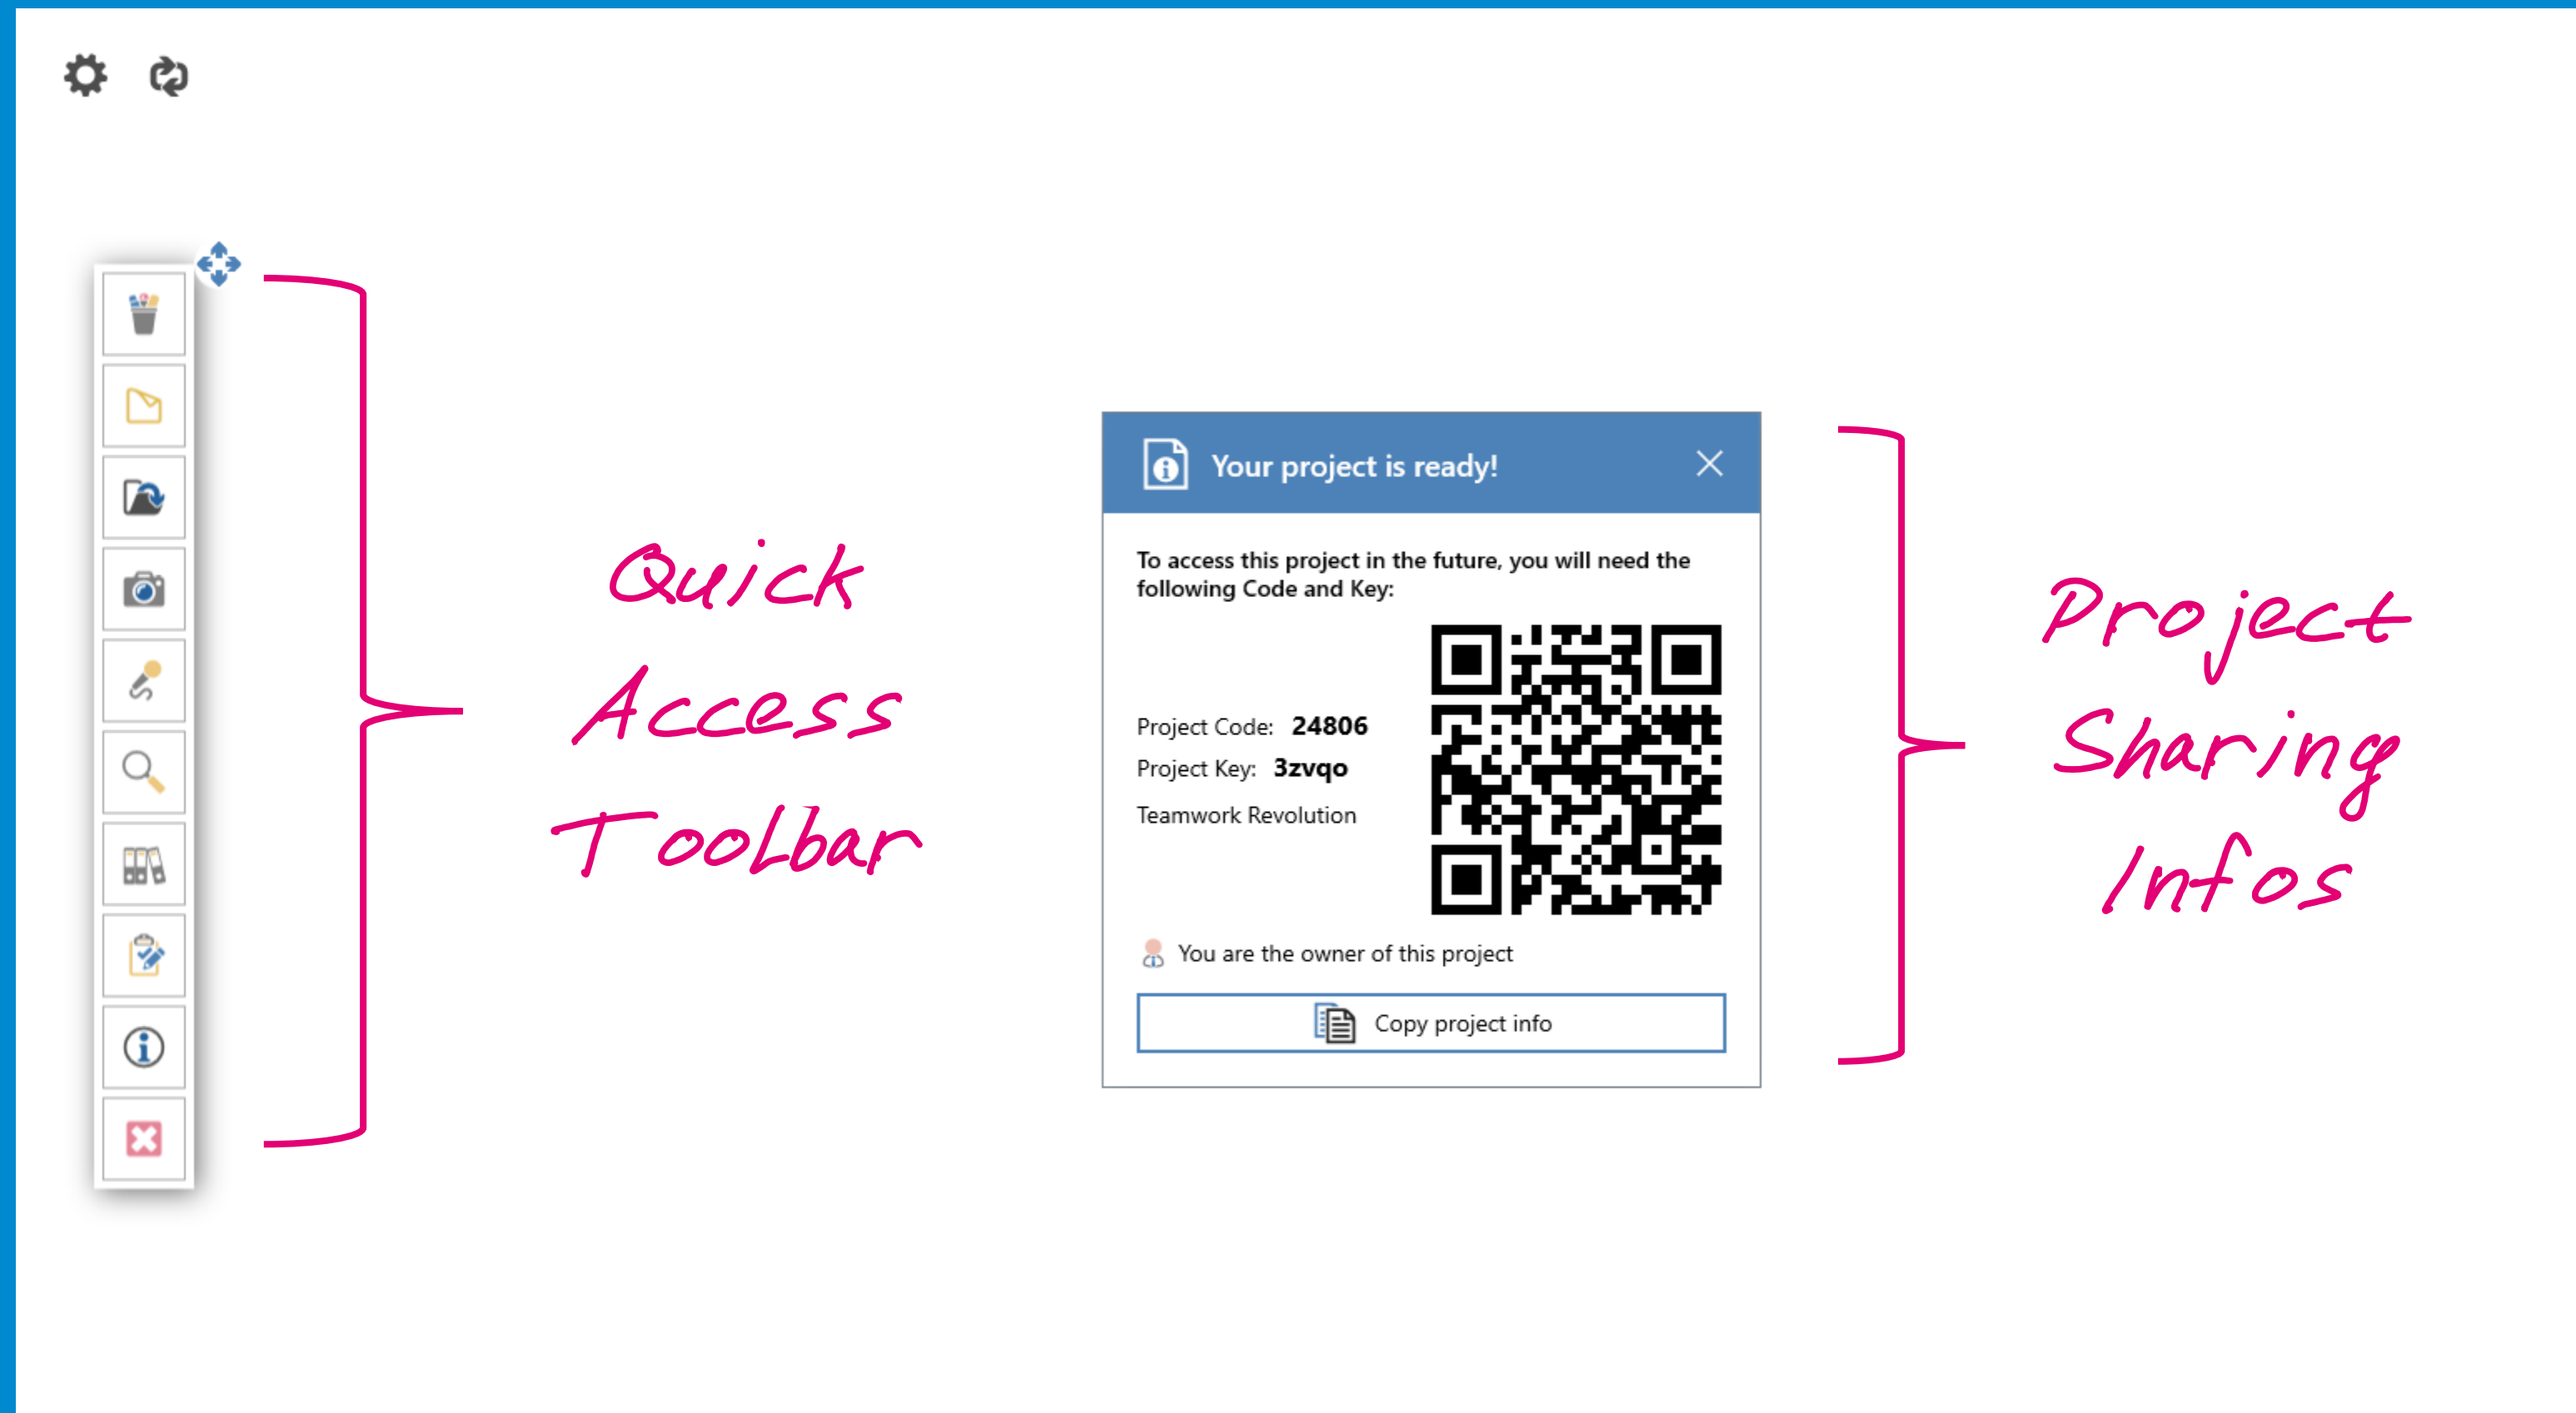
Quick Access Toolbar

Your project is ready!

To access this project in the future, you will need the following Code and Key:

Project Code: 24806

Project Key: 3zvqo

Teamwork Revolution

You are the owner of this project

Copy project info

Project Sharing Infos